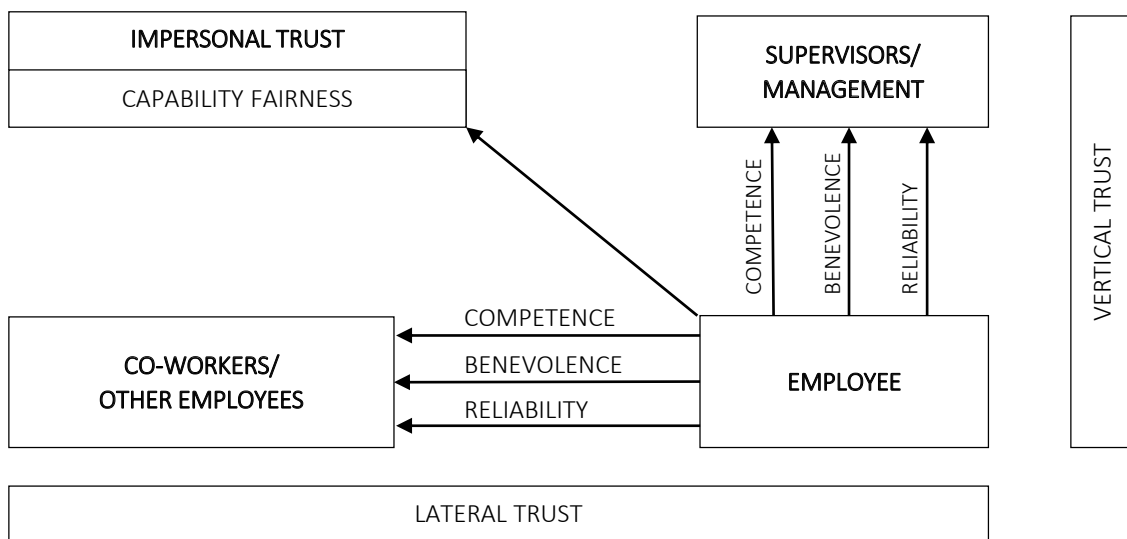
IMPERSONAL TRUST

CAPABILITY FAIRNESS

SUPERVISORS/ MANAGEMENT

COMPETENCE

BENEVOLENCE

RELIABILITY

VERTICAL TRUST

CO-WORKERS/ OTHER EMPLOYEES

COMPETENCE

BENEVOLENCE

RELIABILITY

EMPLOYEE

LATERAL TRUST